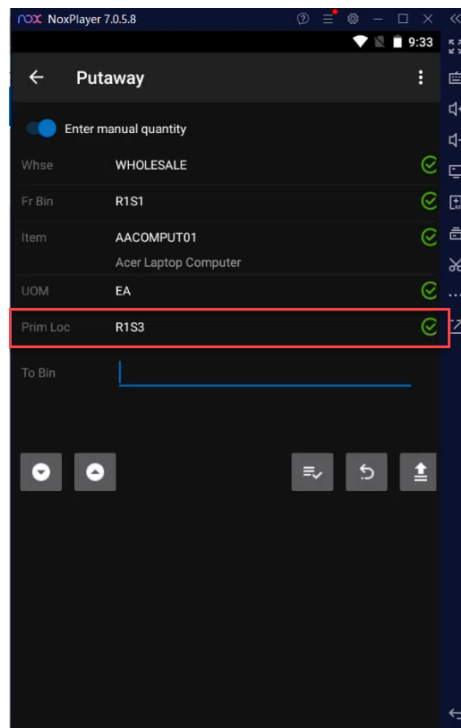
nox NoxPlayer 7.0.5.8

9:33

Putaway

Enter manual quantity

| | |
|---|---|
| Whse | WHOLESALE |
| Fr Bin | R1S1 |
| Item | AACOMPUT01<br>Acer Laptop Computer |
| UOM | EA |
| Prim Loc | R1S3 |
| To Bin | |